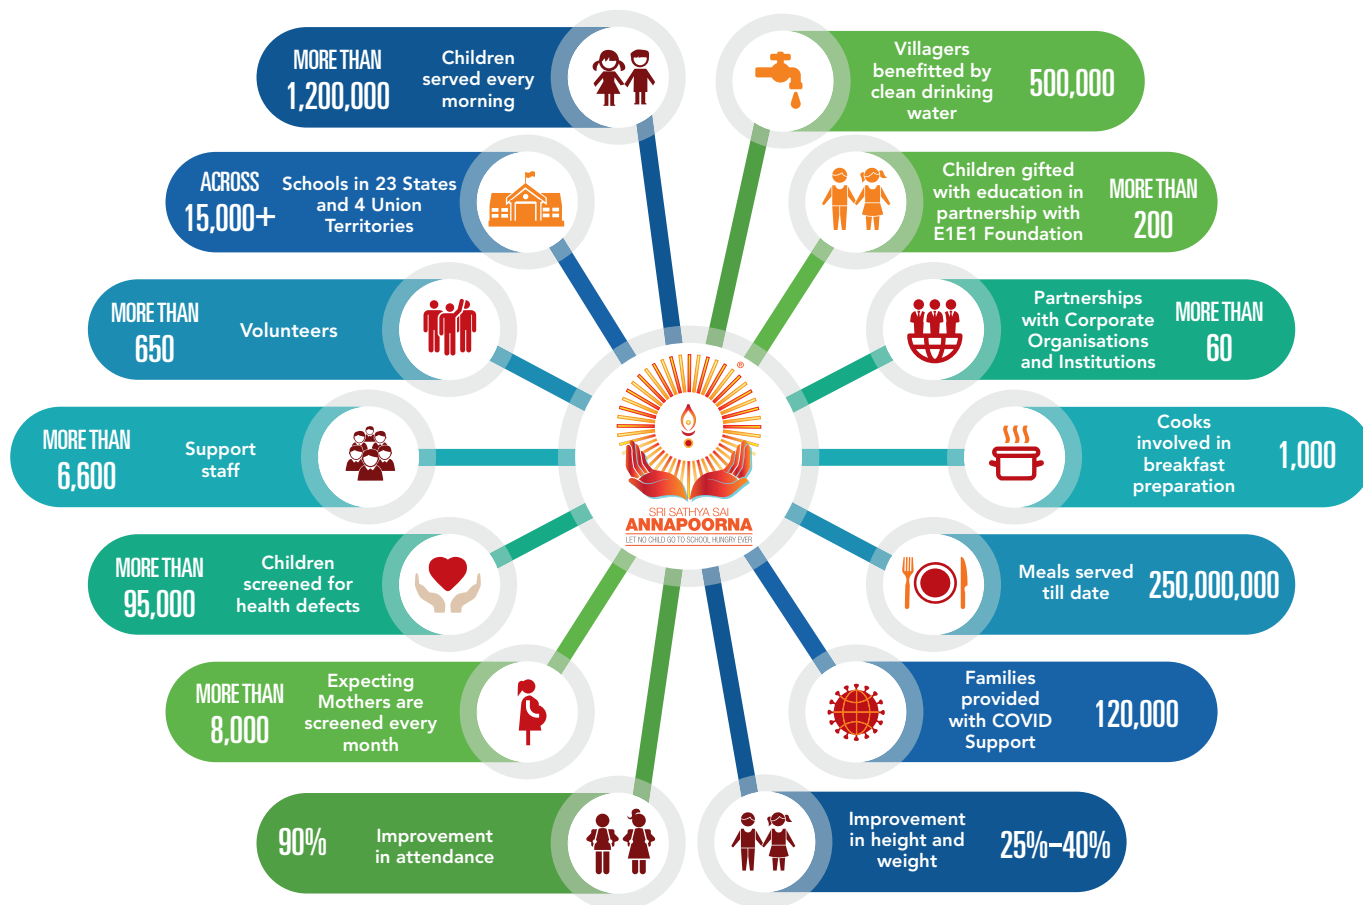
MORE THAN 1,200,000 Children served every morning

ACROSS 15,000+ Schools in 23 States and 4 Union Territories

MORE THAN 650 Volunteers

MORE THAN 6,600 Support staff

MORE THAN 95,000 Children screened for health defects

MORE THAN 8,000 Expecting Mothers are screened every month

90% Improvement in attendance

Villagers benefitted by clean drinking water 500,000

Children gifted with education in partnership with E1E1 Foundation MORE THAN 200

Partnerships with Corporate Organisations and Institutions MORE THAN 60

Cooks involved in breakfast preparation 1,000

Meals served till date 250,000,000

Families provided with COVID Support 120,000

Improvement in height and weight 25%–40%

®
SRI SATHYA SAI
ANNAPOORNA
LET NO CHILD GO TO SCHOOL HUNGRY EVER